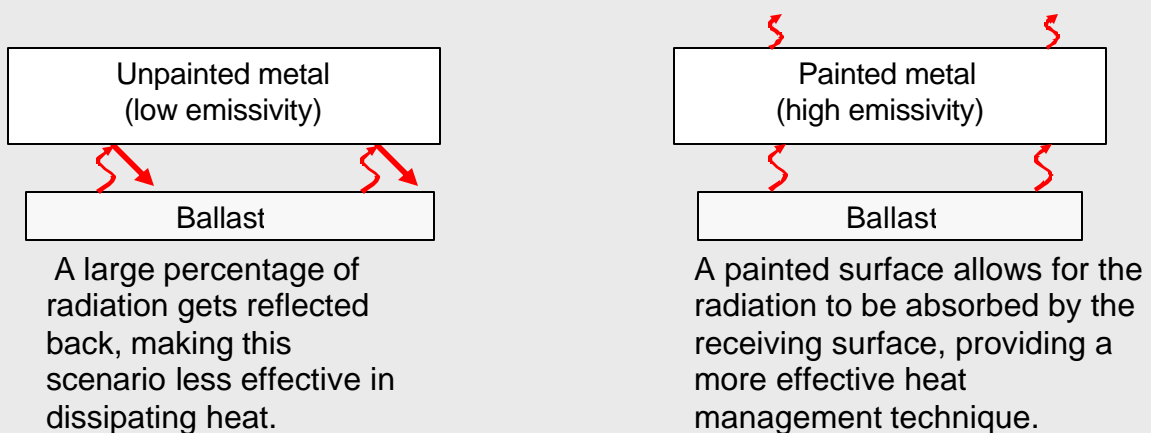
Unpainted metal
(low emissivity)

Ballast

A large percentage of radiation gets reflected back, making this scenario less effective in dissipating heat.

Painted metal
(high emissivity)

Ballast

A painted surface allows for the radiation to be absorbed by the receiving surface, providing a more effective heat management technique.